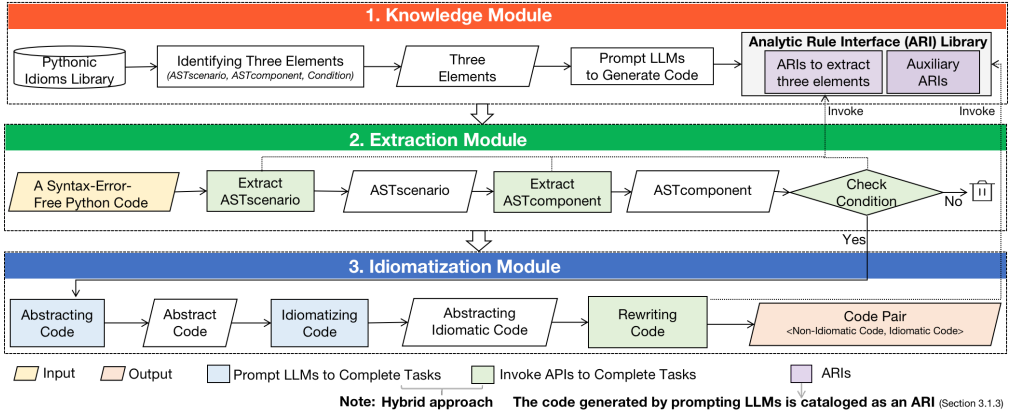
1. Knowledge Module

Pythonic Idioms Library

Identifying Three Elements
(ASTscenario, ASTcomponent, Condition)

Three Elements

Prompt LLMs to Generate Code

Analytic Rule Interface (ARI) Library

ARIs to extract three elements

Auxiliary ARIs

Invoke

Invoke

2. Extraction Module

A Syntax-Error-Free Python Code

Extract ASTscenario

ASTscenario

Extract ASTcomponent

ASTcomponent

Check Condition

No

Yes

3. Idiomatization Module

Abstracting Code

Abstract Code

Idiomatizing Code

Abstracting Idiomatic Code

Rewriting Code

Code Pair
<Non-Idiomatic Code, Idiomatic Code>

Input

Output

Prompt LLMs to Complete Tasks

Invoke APIs to Complete Tasks

ARIs

Note: Hybrid approach

The code generated by prompting LLMs is cataloged as an ARI (Section 3.1.3)